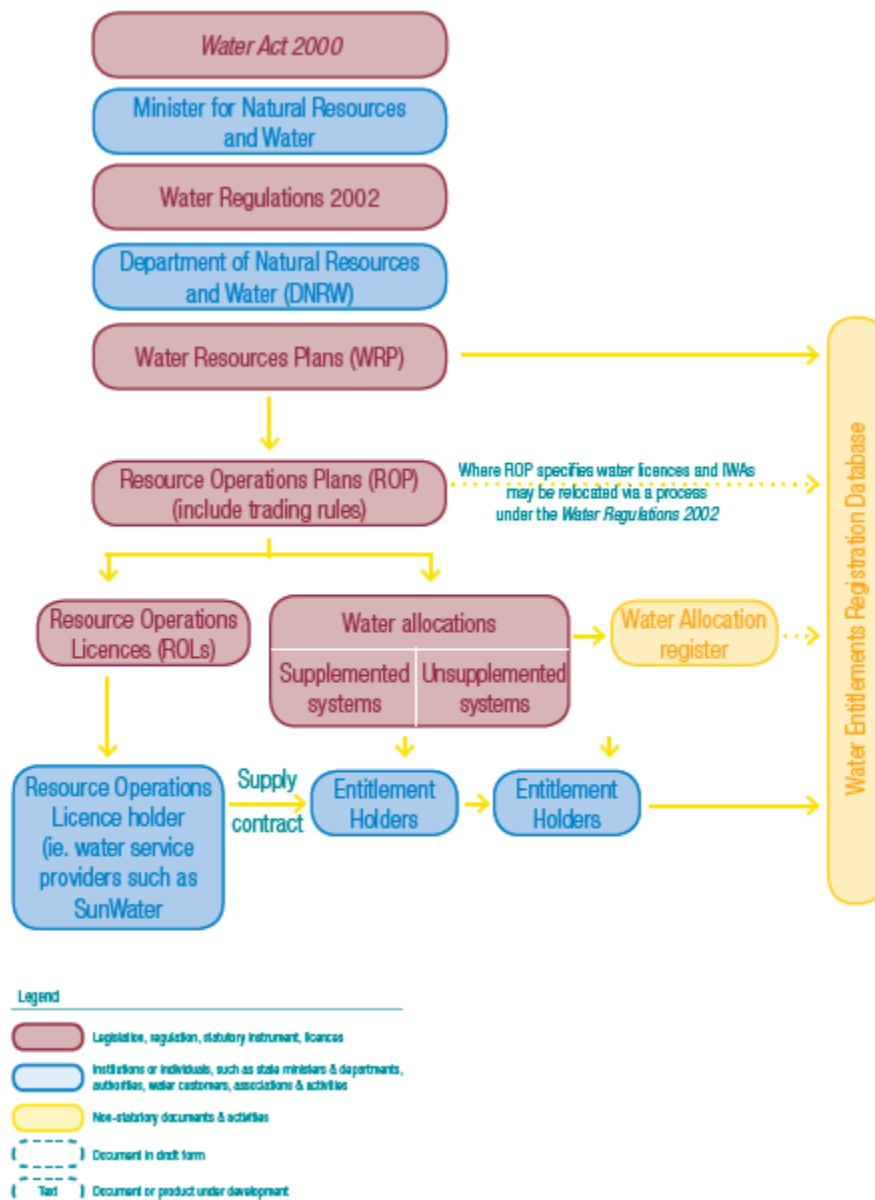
Water Act 2000

Minister for Natural Resources and Water

Water Regulations 2002

Department of Natural Resources and Water (DNRW)

Water Resources Plans (WRP)

Resource Operations Plans (ROP) (include trading rules)

Where ROP specifies water licences and IWAs may be relocated via a process under the Water Regulations 2002

Resource Operations Licences (ROLs)

Water allocations

Supplemented systems

Unsupplemented systems

Water Allocation register

Water Entitlements Registration Database

Resource Operations Licence holder (ie. water service providers such as SunWater

Supply contract

Entitlement Holders

Entitlement Holders

Legend

Legislation, regulation, statutory instrument, licences

Institutions or individuals, such as state ministers & departments, authorities, water customers, associations & activities

Non-statutory documents & activities

Document in draft form

Text

Document or product under development